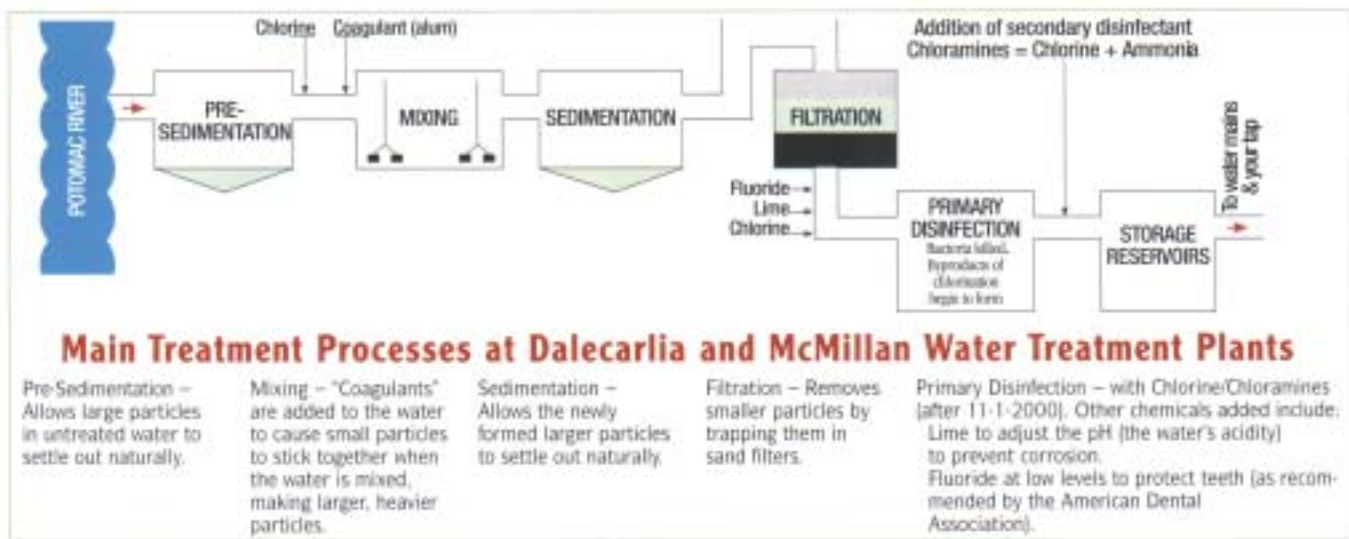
Chlorine Coagulant (alum)

Addition of secondary disinfectant
Chloramines = Chlorine + Ammonia

POTOMAC RIVER

PRE-SEDIMENTATION

MIXING

SEDIMENTATION

FILTRATION

To water mains & your tap

Fluoride
Lime
Chlorine

PRIMARY DISINFECTION
Bacteria killed. Byproducts of chlorination begin to form

STORAGE RESERVOIRS

Main Treatment Processes at Dalecarlia and McMillan Water Treatment Plants

Pre-Sedimentation – Allows large particles in untreated water to settle out naturally.

Mixing – "Coagulants" are added to the water to cause small particles to stick together when the water is mixed, making larger, heavier particles.

Sedimentation – Allows the newly formed larger particles to settle out naturally.

Filtration – Removes smaller particles by trapping them in sand filters.

Primary Disinfection – with Chlorine/Chloramines (after 11-1-2000). Other chemicals added include:
Lime to adjust the pH (the water's acidity) to prevent corrosion.
Fluoride at low levels to protect teeth (as recommended by the American Dental Association).